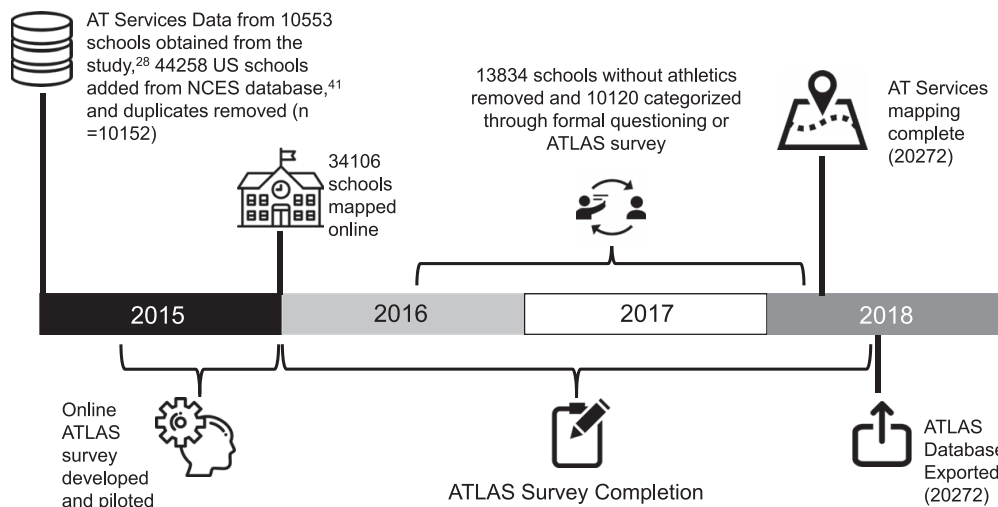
AT Services Data from 10553 schools obtained from the study,$^{28}$ 44258 US schools added from NCES database,$^{41}$ and duplicates removed (n =10152)

34106 schools mapped online

13834 schools without athletics removed and 10120 categorized through formal questioning or ATLAS survey

AT Services mapping complete (20272)

2015

2016

2017

2018

Online ATLAS survey developed and piloted

ATLAS Survey Completion

ATLAS Database Exported (20272)